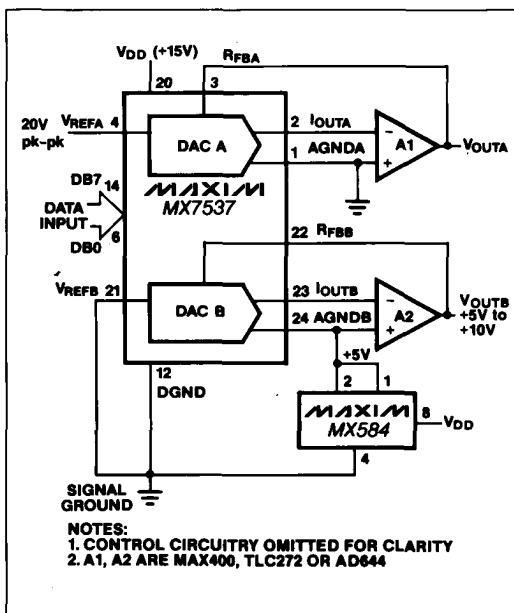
$V_{DD}$ (+15V)
20
3
$R_{FBA}$
20V pk-pk
$V_{REFA}$ 4
DAC A
2 $I_{OUTA}$
1 AGNDA
A1
$V_{OUTA}$
DB7 14
DATA INPUT
DB0 6
MAXIM
MX7537
22 $R_{FBB}$
$V_{REFB}$ 21
DAC B
23 $I_{OUTB}$
24 AGNDB
A2
$V_{OUTB}$
+5V to +10V
+5V
2
1
12
DGND
MAXIM
MX584
8
$V_{DD}$
4
SIGNAL GROUND

NOTES:
1. CONTROL CIRCUITRY OMITTED FOR CLARITY
2. A1, A2 ARE MAX400, TLC272 OR AD644